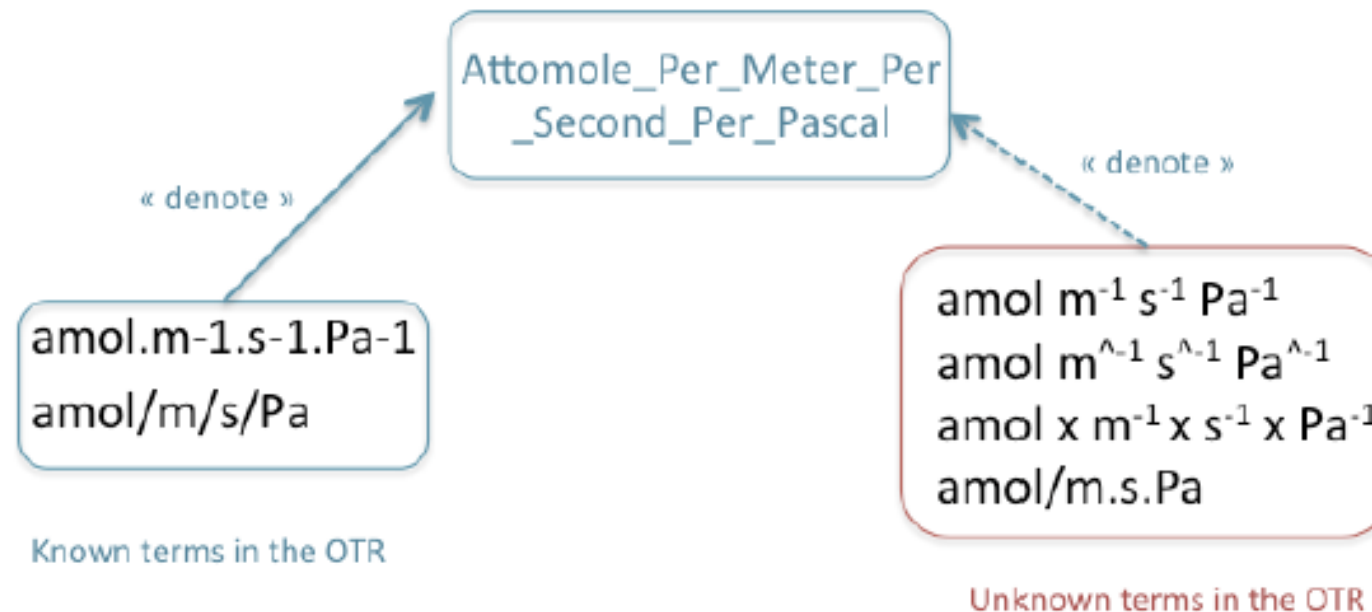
Attomole_Per_Meter_Per_Second_Per_Pascal

« denote »

« denote »

amol.m-1.s-1.Pa-1
amol/m/s/Pa

Known terms in the OTR

amol $m^{-1}$ $s^{-1}$ $Pa^{-1}$
amol $m^{\wedge-1}$ $s^{\wedge-1}$ $Pa^{\wedge-1}$
amol x $m^{-1}$ x $s^{-1}$ x $Pa^{-1}$
amol/m.s.Pa

Unknown terms in the OTR